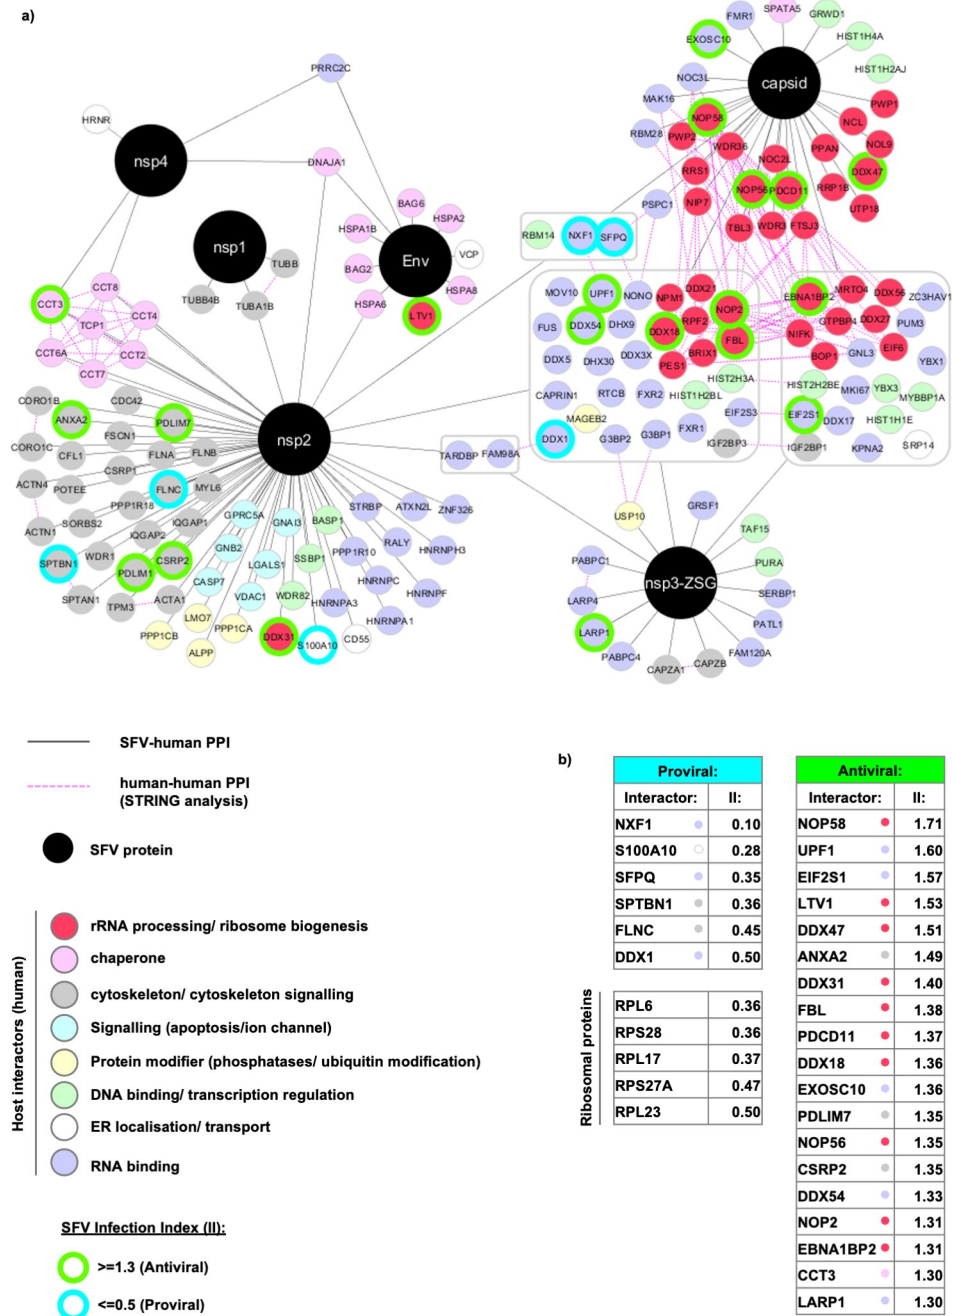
a)

nsp4
HRNR
PRRC2C
DNAJA1
nsp1
TUBB
TUBB4B
TUBA1B
BAG6
HSPA2
HSPA1B
Env
VCP
BAG2
HSPA6
HSPA8
LTV1
CCT8
CCT3
TCP1
CCT4
CCT6A
CCT2
CCT7
CORO1B
CDC42
ANXA2
PDLIM7
CORO1C
FSCN1
CFL1
FLNA
FLNB
CSRP1
FLNC
MYL6
ACTN4
POTEE
PPP1R18
SORBS2
IQGAP1
ACTN1
IQGAP2
WDR1
SPTBN1
PDLIM1
CSRP2
SPTAN1
TPM3
ACTA1
PPP1CB
ALPP
LMO7
PPP1CA
CASP7
GNB2
LGALS1
GPRC5A
GNAI3
BASP1
VDAC1
WDR82
SSBP1
DDX31
S100A10
CD55
STRBP
ATXN2L
ZNF326
PPP1R10
RALY
HNRNPH3
HNRNPC
HNRNPA3
HNRNPF
HNRNPA1
nsp2
TARDBP
FAM98A
RBM14
NXF1
SFPQ
PSPC1
MOV10
UPF1
NONO
FUS
DDX54
DHX9
DDX5
DHX30
DDX3X
CAPRIN1
RTCB
FXR2
HIST1H2BL
MAGEB2
DDX1
G3BP2
G3BP1
FXR1
EIF2S3
IGF2BP3
HIST2H3A
NPM1
DDX21
RPF2
NOP2
DDX18
FBL
PES1
BRIX1
FMR1
SPATA5
GRWD1
EXOSC10
HIST1H4A
HIST1H2AJ
capsid
NOC3L
MAK16
NOP58
PWP1
RBM28
PWP2
NCL
WDR36
NOL9
PPAN
NOC2L
DDX47
RRS1
NOP56
PDCD11
RRP1B
NIP7
UTP18
TBL3
WDR3
FTSJ3
EBNA1BP2
MRTO4
DDX56
ZC3HAV1
GTPBP4
DDX27
PUM3
NIFK
EIF6
BOP1
GNL3
YBX1
HIST2H2BE
MKI67
YBX3
MYBBP1A
EIF2S1
DDX17
HIST1H1E
IGF2BP1
KPNA2
SRP14
USP10
GRSF1
TAF15
PABPC1
PURA
nsp3-ZSG
SERBP1
LARP4
LARP1
PATL1
PABPC4
FAM120A
CAPZA1
CAPZB

SFV-human PPI
human-human PPI (STRING analysis)
SFV protein

Host interactors (human)
rRNA processing/ ribosome biogenesis
chaperone
cytoskeleton/ cytoskeleton signalling
Signalling (apoptosis/ion channel)
Protein modifier (phosphatases/ ubiquitin modification)
DNA binding/ transcription regulation
ER localisation/ transport
RNA binding

SFV Infection Index (II):
>=1.3 (Antiviral)
<=0.5 (Proviral)

b)

| Proviral: | |
|---|---|
| Interactor: | II: |
| NXF1 | 0.10 |
| S100A10 | 0.28 |
| SFPQ | 0.35 |
| SPTBN1 | 0.36 |
| FLNC | 0.45 |
| DDX1 | 0.50 |

Ribosomal proteins

| | |
|---|---|
| RPL6 | 0.36 |
| RPS28 | 0.36 |
| RPL17 | 0.37 |
| RPS27A | 0.47 |
| RPL23 | 0.50 |

| Antiviral: | |
|---|---|
| Interactor: | II: |
| NOP58 | 1.71 |
| UPF1 | 1.60 |
| EIF2S1 | 1.57 |
| LTV1 | 1.53 |
| DDX47 | 1.51 |
| ANXA2 | 1.49 |
| DDX31 | 1.40 |
| FBL | 1.38 |
| PDCD11 | 1.37 |
| DDX18 | 1.36 |
| EXOSC10 | 1.36 |
| PDLIM7 | 1.35 |
| NOP56 | 1.35 |
| CSRP2 | 1.35 |
| DDX54 | 1.33 |
| NOP2 | 1.31 |
| EBNA1BP2 | 1.31 |
| CCT3 | 1.30 |
| LARP1 | 1.30 |